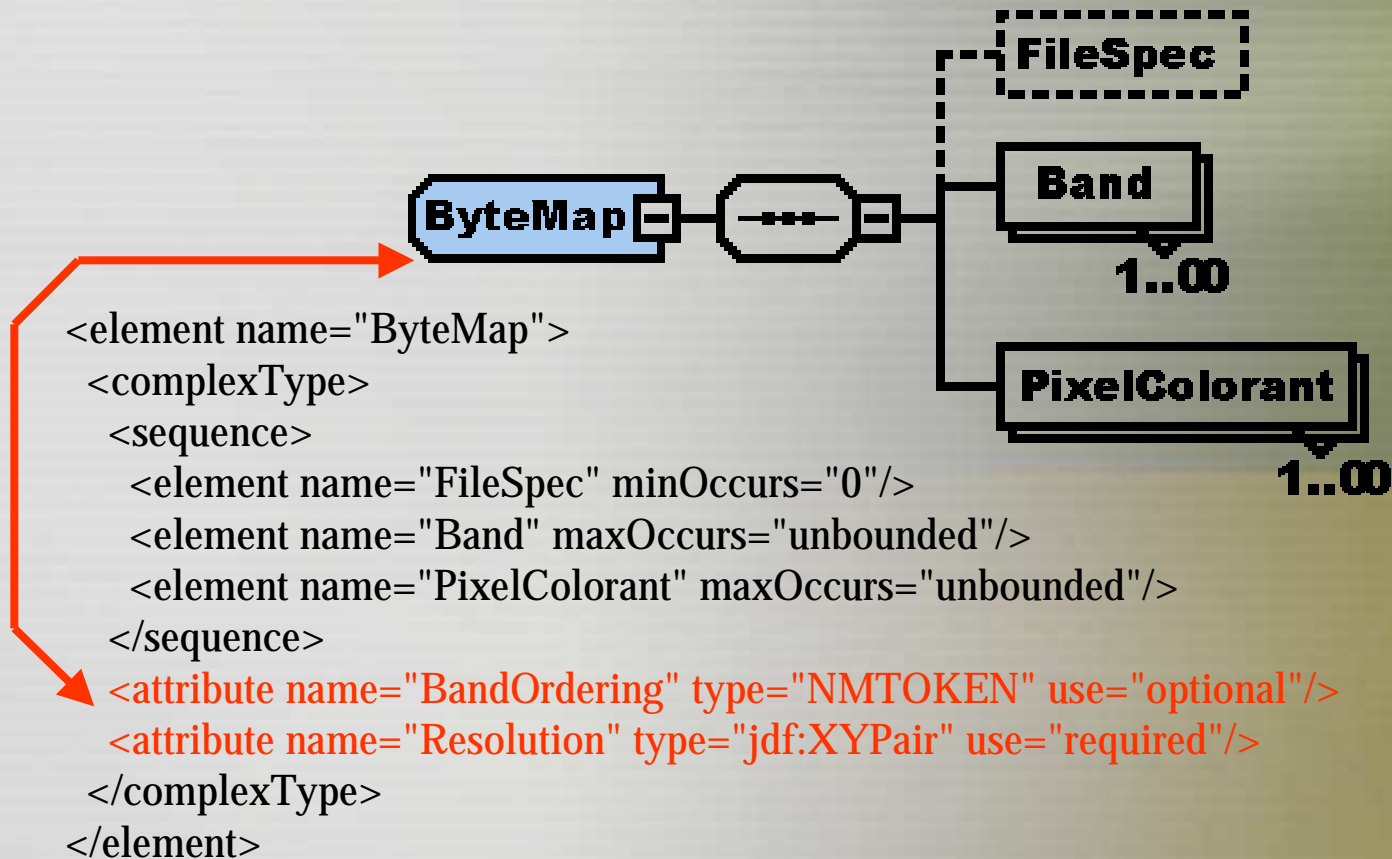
FileSpec

ByteMap

Band

1..∞

PixelColorant

1..∞

<element name="ByteMap">
<complexType>
<sequence>
<element name="FileSpec" minOccurs="0"/>
<element name="Band" maxOccurs="unbounded"/>
<element name="PixelColorant" maxOccurs="unbounded"/>
</sequence>
<attribute name="BandOrdering" type="NMTOKEN" use="optional"/>
<attribute name="Resolution" type="jdf:XYPair" use="required"/>
</complexType>
</element>